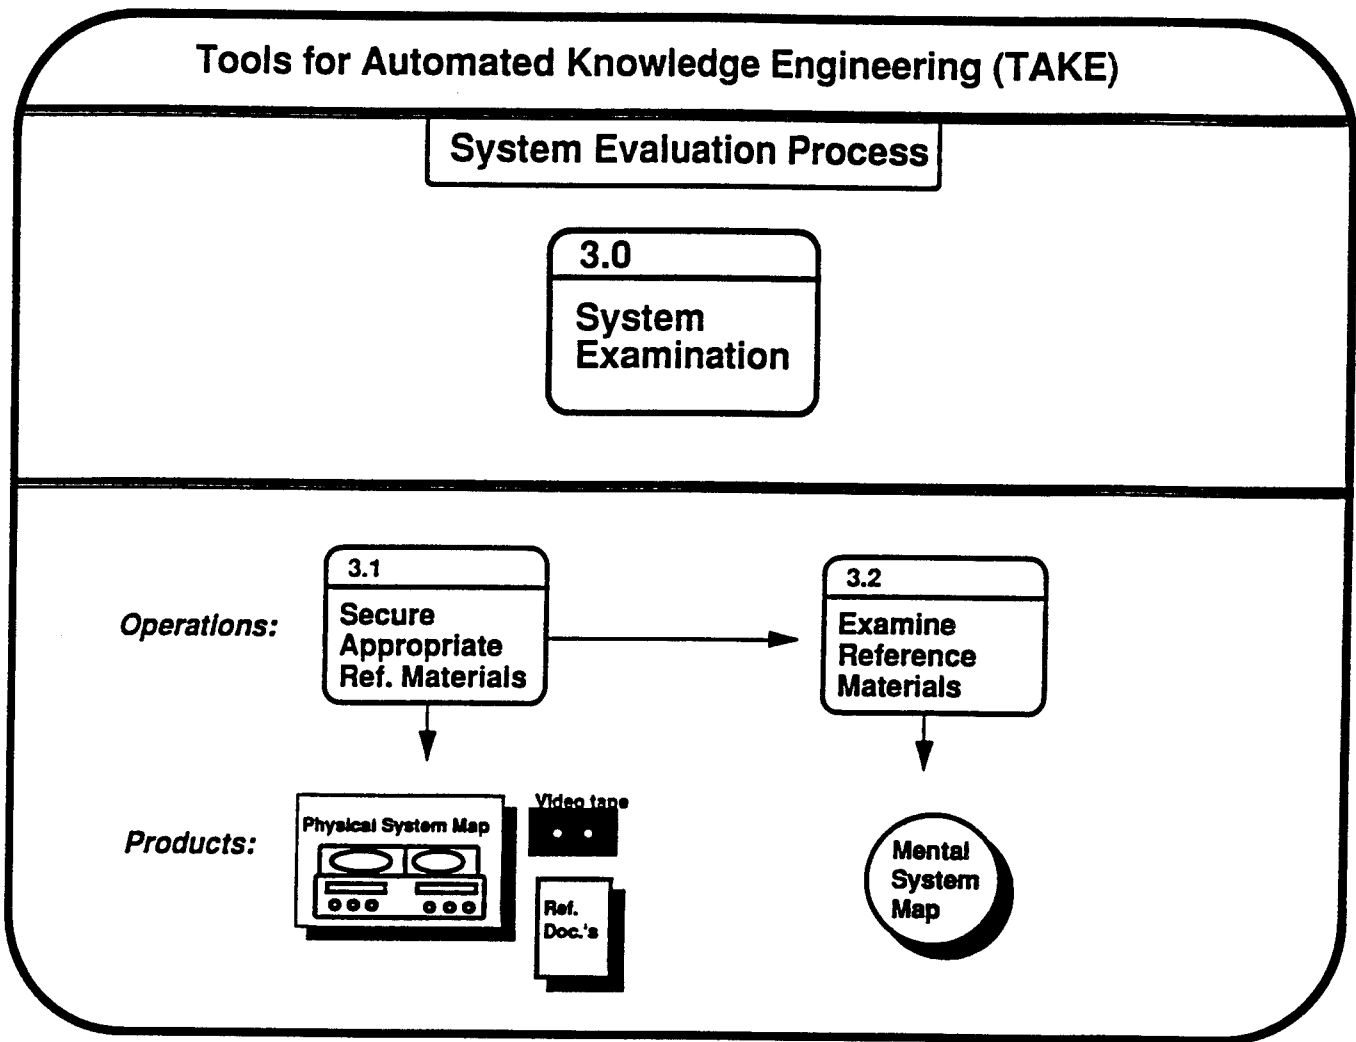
Tools for Automated Knowledge Engineering (TAKE)

System Evaluation Process

3.0

System Examination

Operations:

3.1

Secure Appropriate Ref. Materials

3.2

Examine Reference Materials

Products:

Physical System Map

Video tape

Ref. Doc.'s

Mental System Map